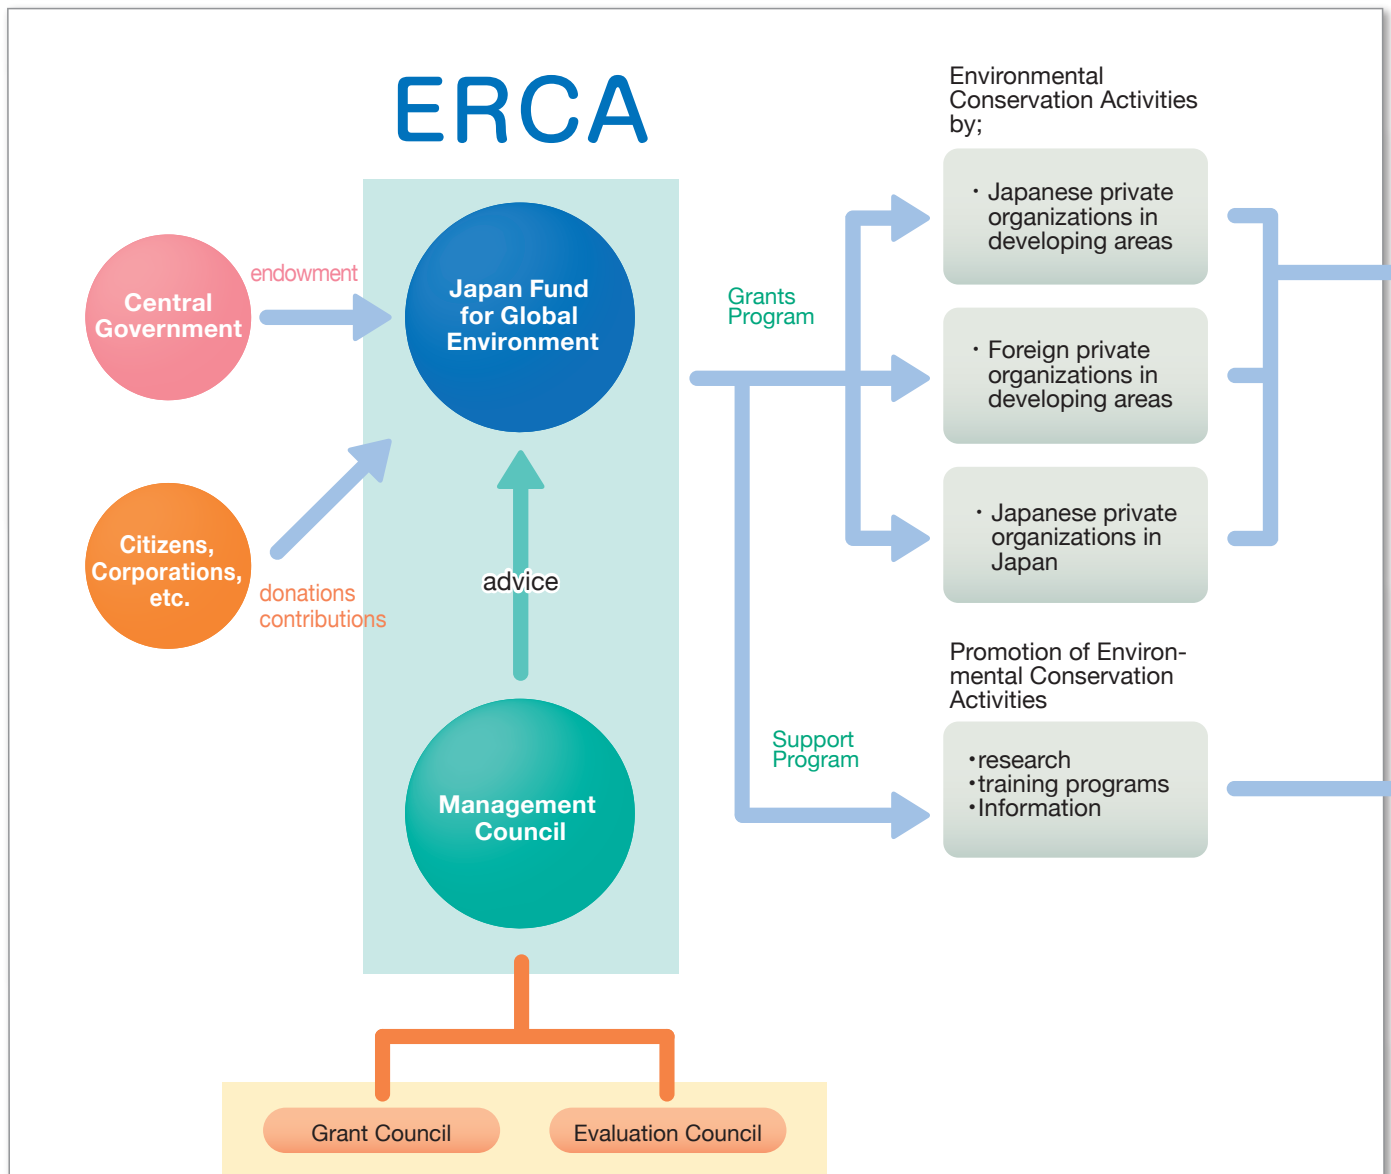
ERCA

Central Government

endowment

Japan Fund for Global Environment

Citizens, Corporations, etc.

donations contributions

advice

Management Council

Grant Council

Evaluation Council

Grants Program

Support Program

Environmental Conservation Activities by;

・Japanese private organizations in developing areas

・Foreign private organizations in developing areas

・Japanese private organizations in Japan

Promotion of Environmental Conservation Activities

・research
・training programs
・Information